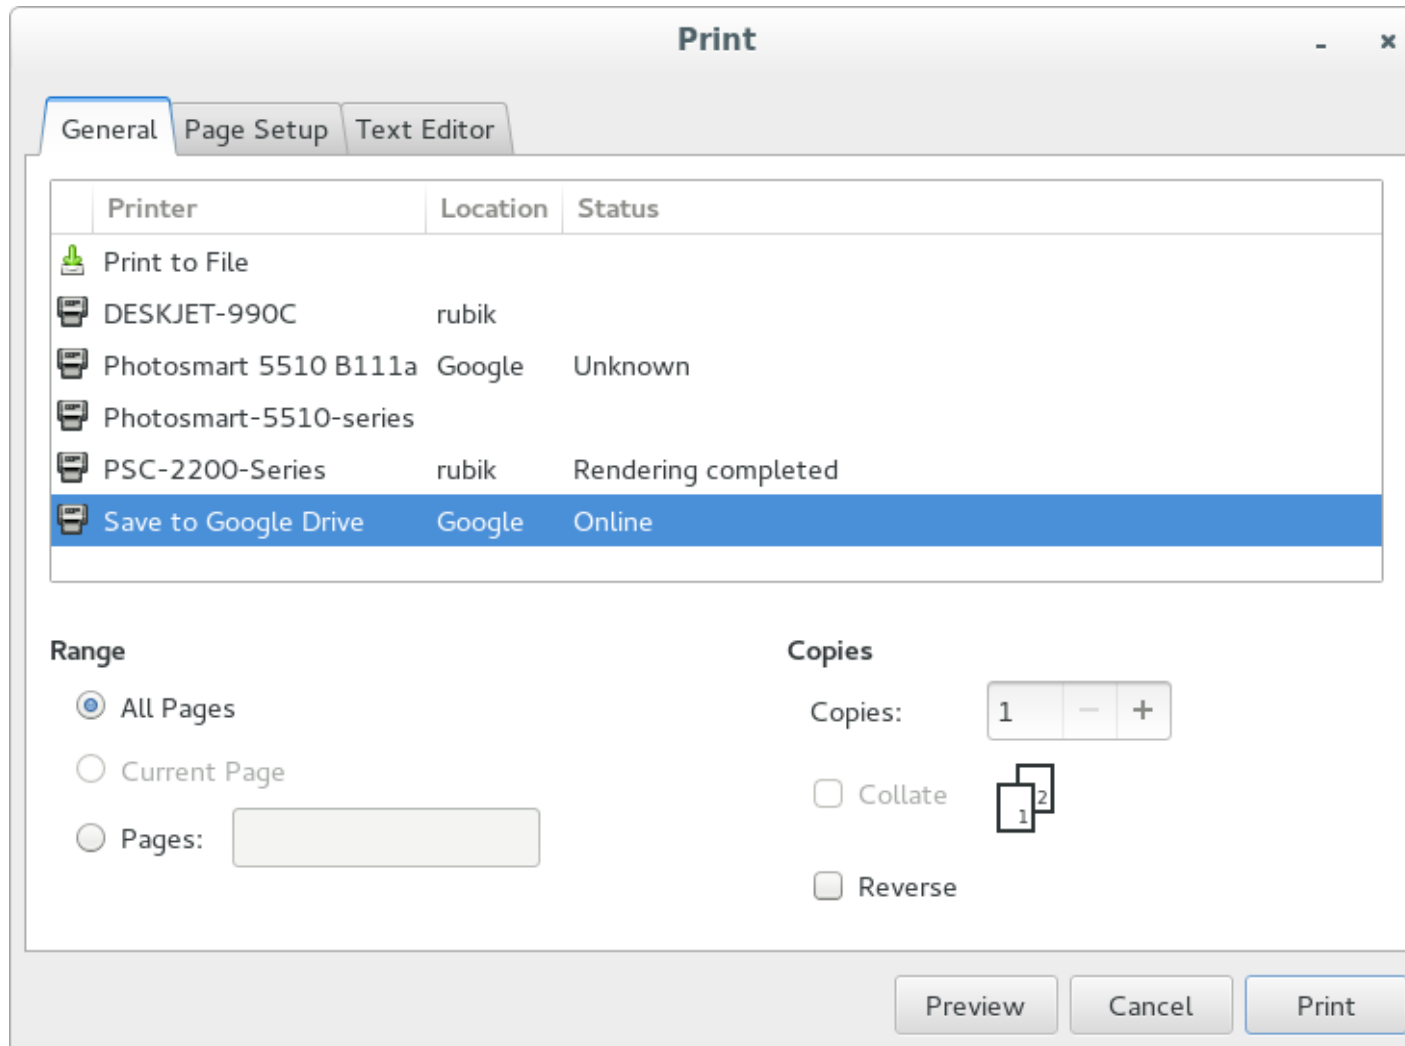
Print

- ×

General | Page Setup | Text Editor

| Printer | Location | Status |
|---|---|---|
| Print to File | | |
| DESKJET-990C | rubik | |
| Photosmart 5510 B111a | Google | Unknown |
| Photosmart-5510-series | | |
| PSC-2200-Series | rubik | Rendering completed |
| Save to Google Drive | Google | Online |

Range

All Pages

Current Page

Pages:

Copies

Copies: 1 − +

Collate

2
1

Reverse

Preview Cancel Print